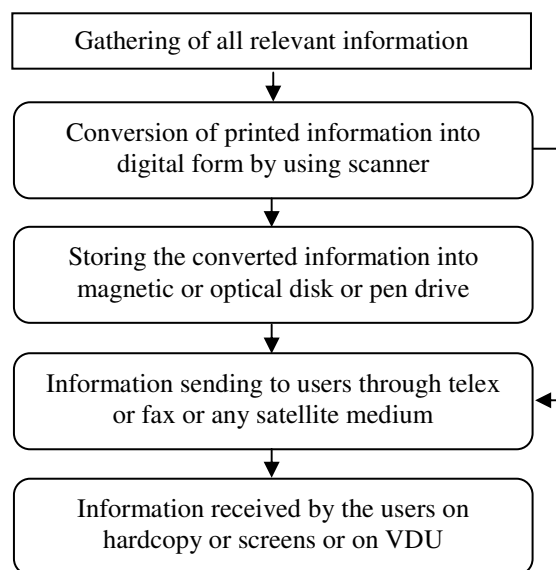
Gathering of all relevant information

Conversion of printed information into digital form by using scanner

Storing the converted information into magnetic or optical disk or pen drive

Information sending to users through telex or fax or any satellite medium

Information received by the users on hardcopy or screens or on VDU